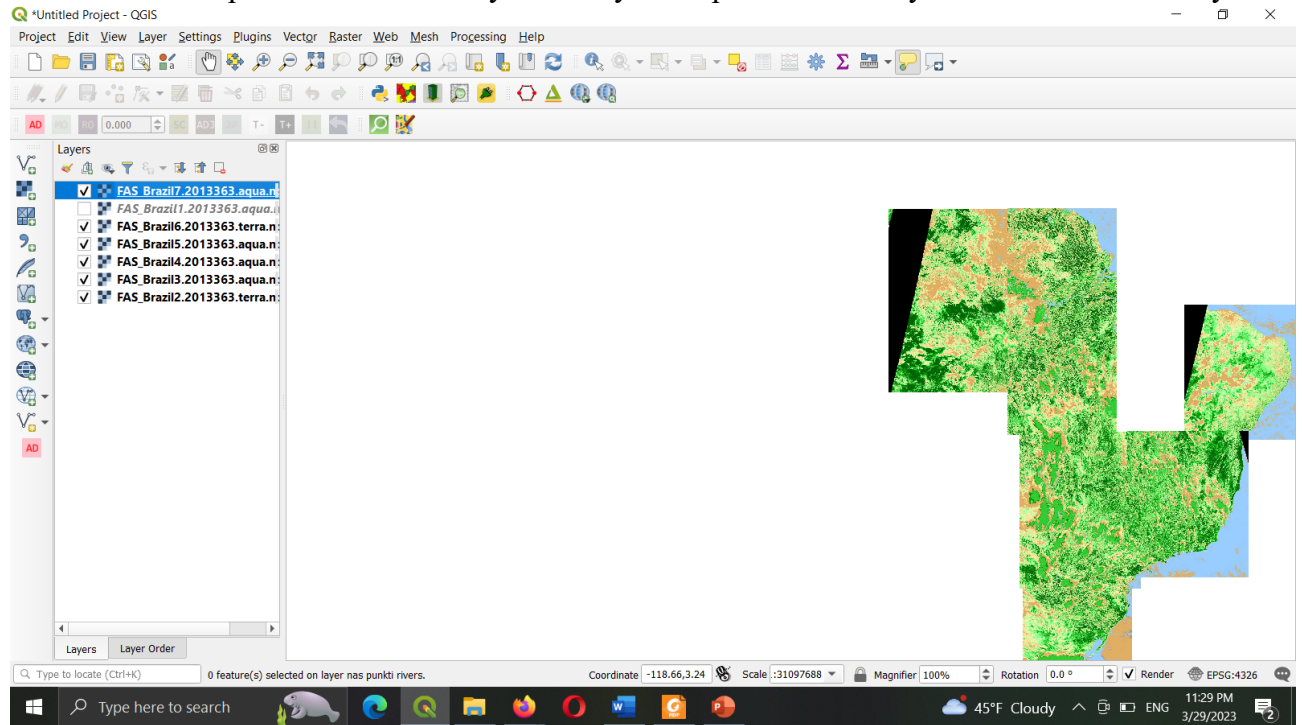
*Untitled Project - QGIS

Project Edit View Layer Settings Plugins Vector Raster Web Mesh Processing Help

AD 0.000 SC AD2 T- T+

Layers

FAS_Brazil7.2013363.aqua.n
FAS_Brazil1.2013363.aqua.n
FAS_Brazil6.2013363.terra.n
FAS_Brazil5.2013363.aqua.n
FAS_Brazil4.2013363.aqua.n
FAS_Brazil3.2013363.aqua.n
FAS_Brazil2.2013363.terra.n

AD

Layers Layer Order

Type to locate (Ctrl+K) 0 feature(s) selected on layer nas punkti rivers. Coordinate -118.66,3.24 Scale :31097688 Magnifier 100% Rotation 0.0 ° Render EPSG:4326

Type here to search 45°F Cloudy ENG 11:29 PM 3/29/2023 2